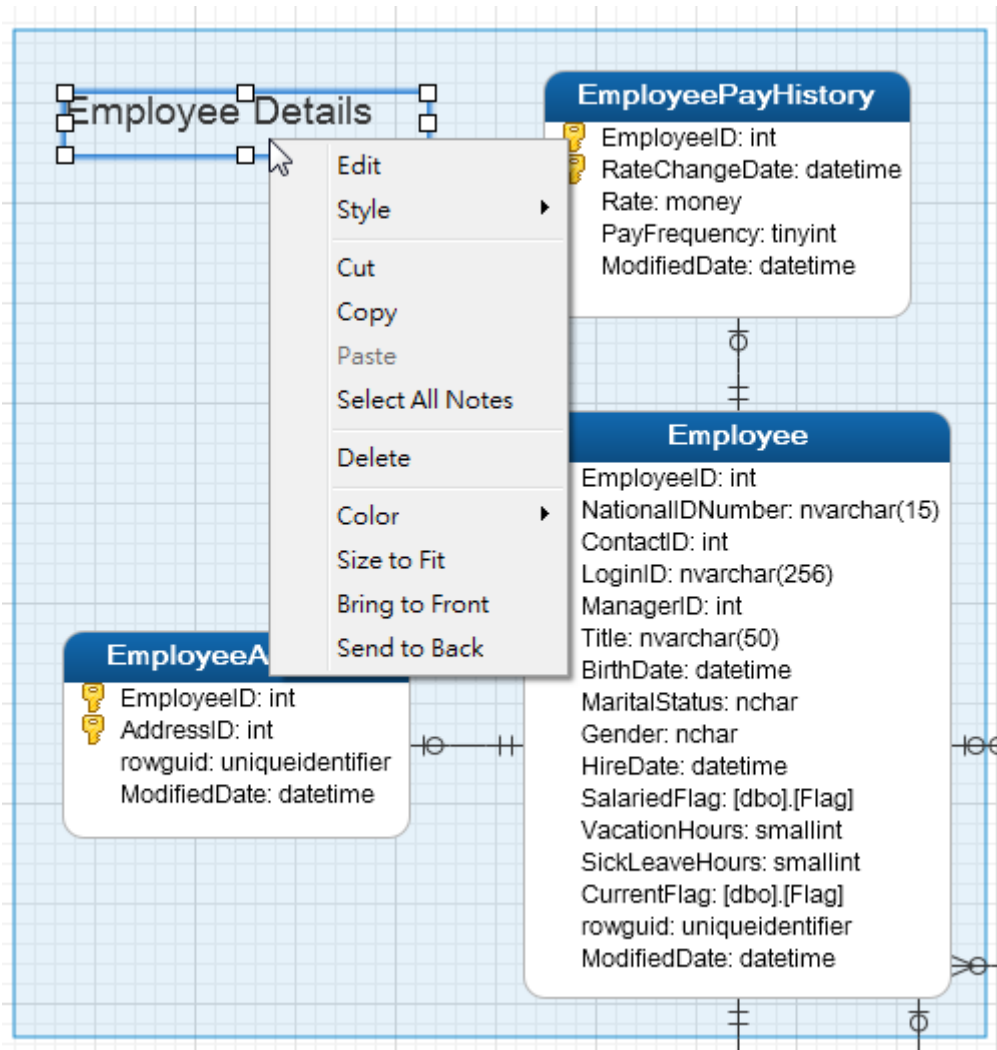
Employee Details

Edit
Style
Cut
Copy
Paste
Select All Notes
Delete
Color
Size to Fit
Bring to Front
Send to Back

EmployeePayHistory
EmployeeID: int
RateChangeDate: datetime
Rate: money
PayFrequency: tinyint
ModifiedDate: datetime

Employee
EmployeeID: int
NationalIDNumber: nvarchar(15)
ContactID: int
LoginID: nvarchar(256)
ManagerID: int
Title: nvarchar(50)
BirthDate: datetime
MaritalStatus: nchar
Gender: nchar
HireDate: datetime
SalariedFlag: [dbo].[Flag]
VacationHours: smallint
SickLeaveHours: smallint
CurrentFlag: [dbo].[Flag]
rowguid: uniqueidentifier
ModifiedDate: datetime

EmployeeA
EmployeeID: int
AddressID: int
rowguid: uniqueidentifier
ModifiedDate: datetime